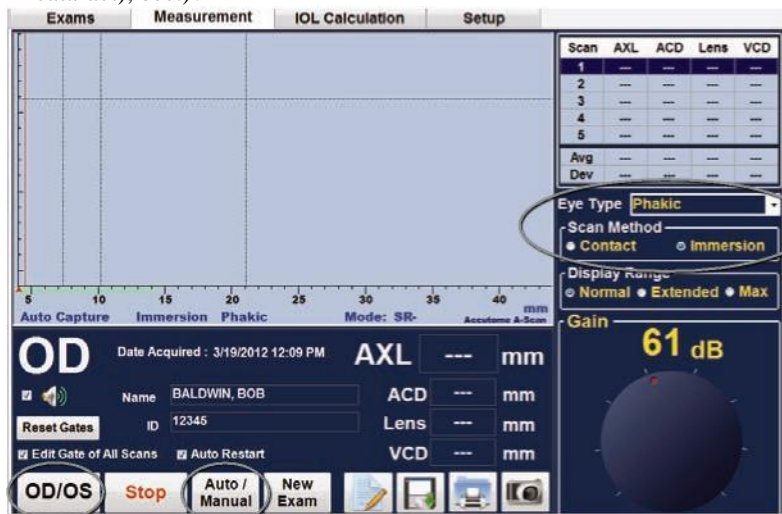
Exams | Measurement | IOL Calculation | Setup

| Scan | AXL | ACD | Lens | VCD |
|---|---|---|---|---|
| 1 | --- | --- | --- | --- |
| 2 | --- | --- | --- | --- |
| 3 | --- | --- | --- | --- |
| 4 | --- | --- | --- | --- |
| 5 | --- | --- | --- | --- |
| Avg | --- | --- | --- | --- |
| Dev | --- | --- | --- | --- |

5 10 15 20 25 30 35 40 mm

Auto Capture Immersion Phakic Mode: SR- Accutome A-Scan

Eye Type Phakic

Scan Method
Contact Immersion

Display Range
Normal Extended Max

Gain
61 dB

OD

Date Acquired : 3/19/2012 12:09 PM

AXL --- mm

Name BALDWIN, BOB

ACD --- mm

Reset Gates

ID 12345

Lens --- mm

Edit Gate of All Scans

Auto Restart

VCD --- mm

OD/OS

Stop

Auto / Manual

New Exam